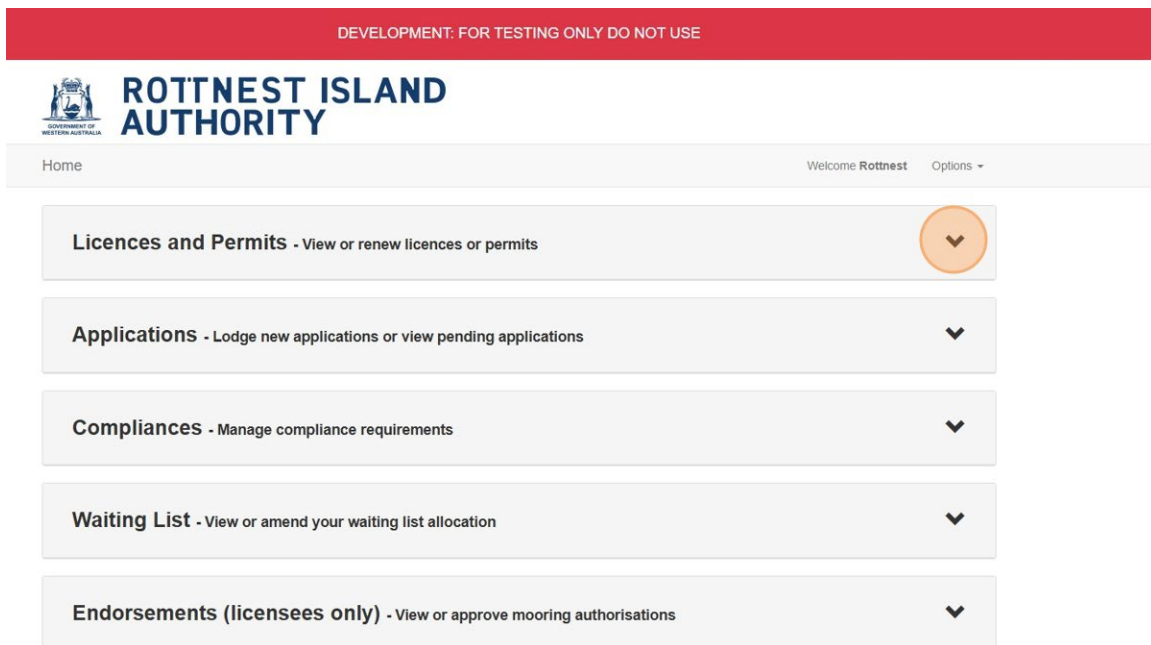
DEVELOPMENT: FOR TESTING ONLY DO NOT USE

GOVERNMENT OF WESTERN AUSTRALIA

ROTTNEST ISLAND AUTHORITY

Home

Welcome Rottnest Options

Licences and Permits - View or renew licences or permits

Applications - Lodge new applications or view pending applications

Compliances - Manage compliance requirements

Waiting List - View or amend your waiting list allocation

Endorsements (licensees only) - View or approve mooring authorisations